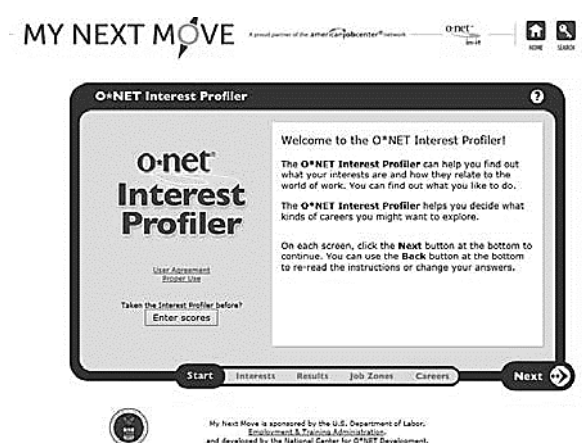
MY NEXT MOVE

A proud partner of the americanjobcenter network

o·net in-it

HOME SEARCH

O*NET Interest Profiler

?

o·net Interest Profiler

User Agreement
Proper Use

Taken the Interest Profiler before?

Enter scores

Welcome to the O*NET Interest Profiler!

The O*NET Interest Profiler can help you find out what your interests are and how they relate to the world of work. You can find out what you like to do.

The O*NET Interest Profiler helps you decide what kinds of careers you might want to explore.

On each screen, click the Next button at the bottom to continue. You can use the Back button at the bottom to re-read the instructions or change your answers.

Start Interests Results Job Zones Careers

Next

My Next Move is sponsored by the U.S. Department of Labor, Employment & Training Administration, and developed by the National Center for O*NET Development.